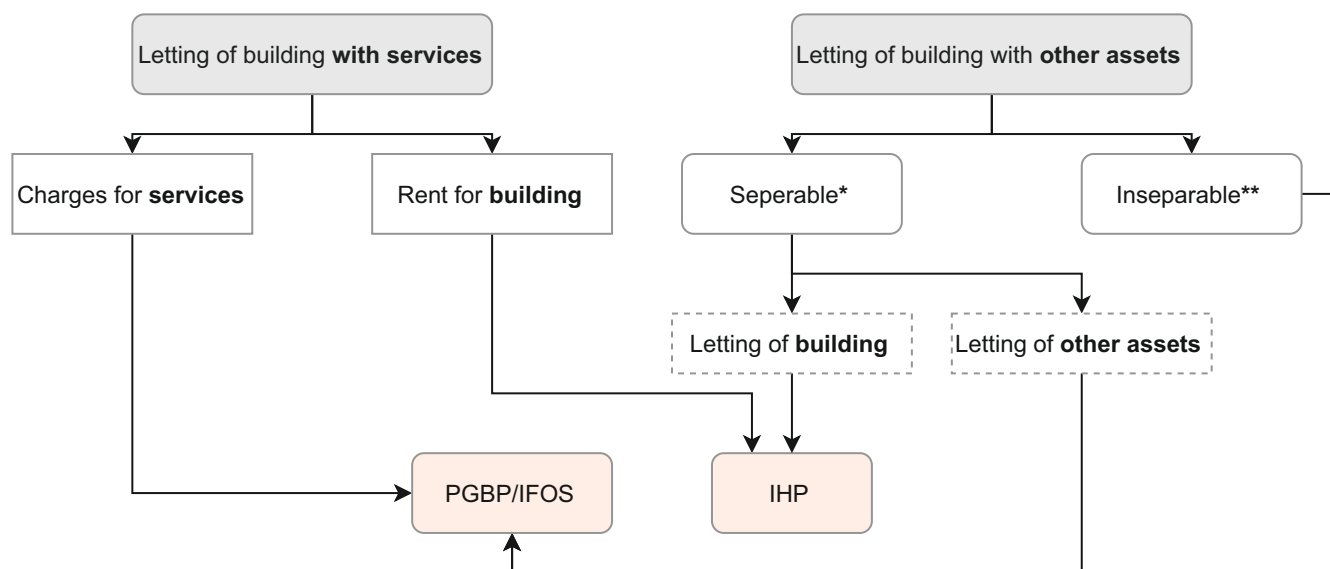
Letting of building **with services**

Letting of building with **other assets**

Charges for **services**

Rent for **building**

Seperable*

Inseparable**

Letting of **building**

Letting of **other assets**

PGBP/IFOS

IHP